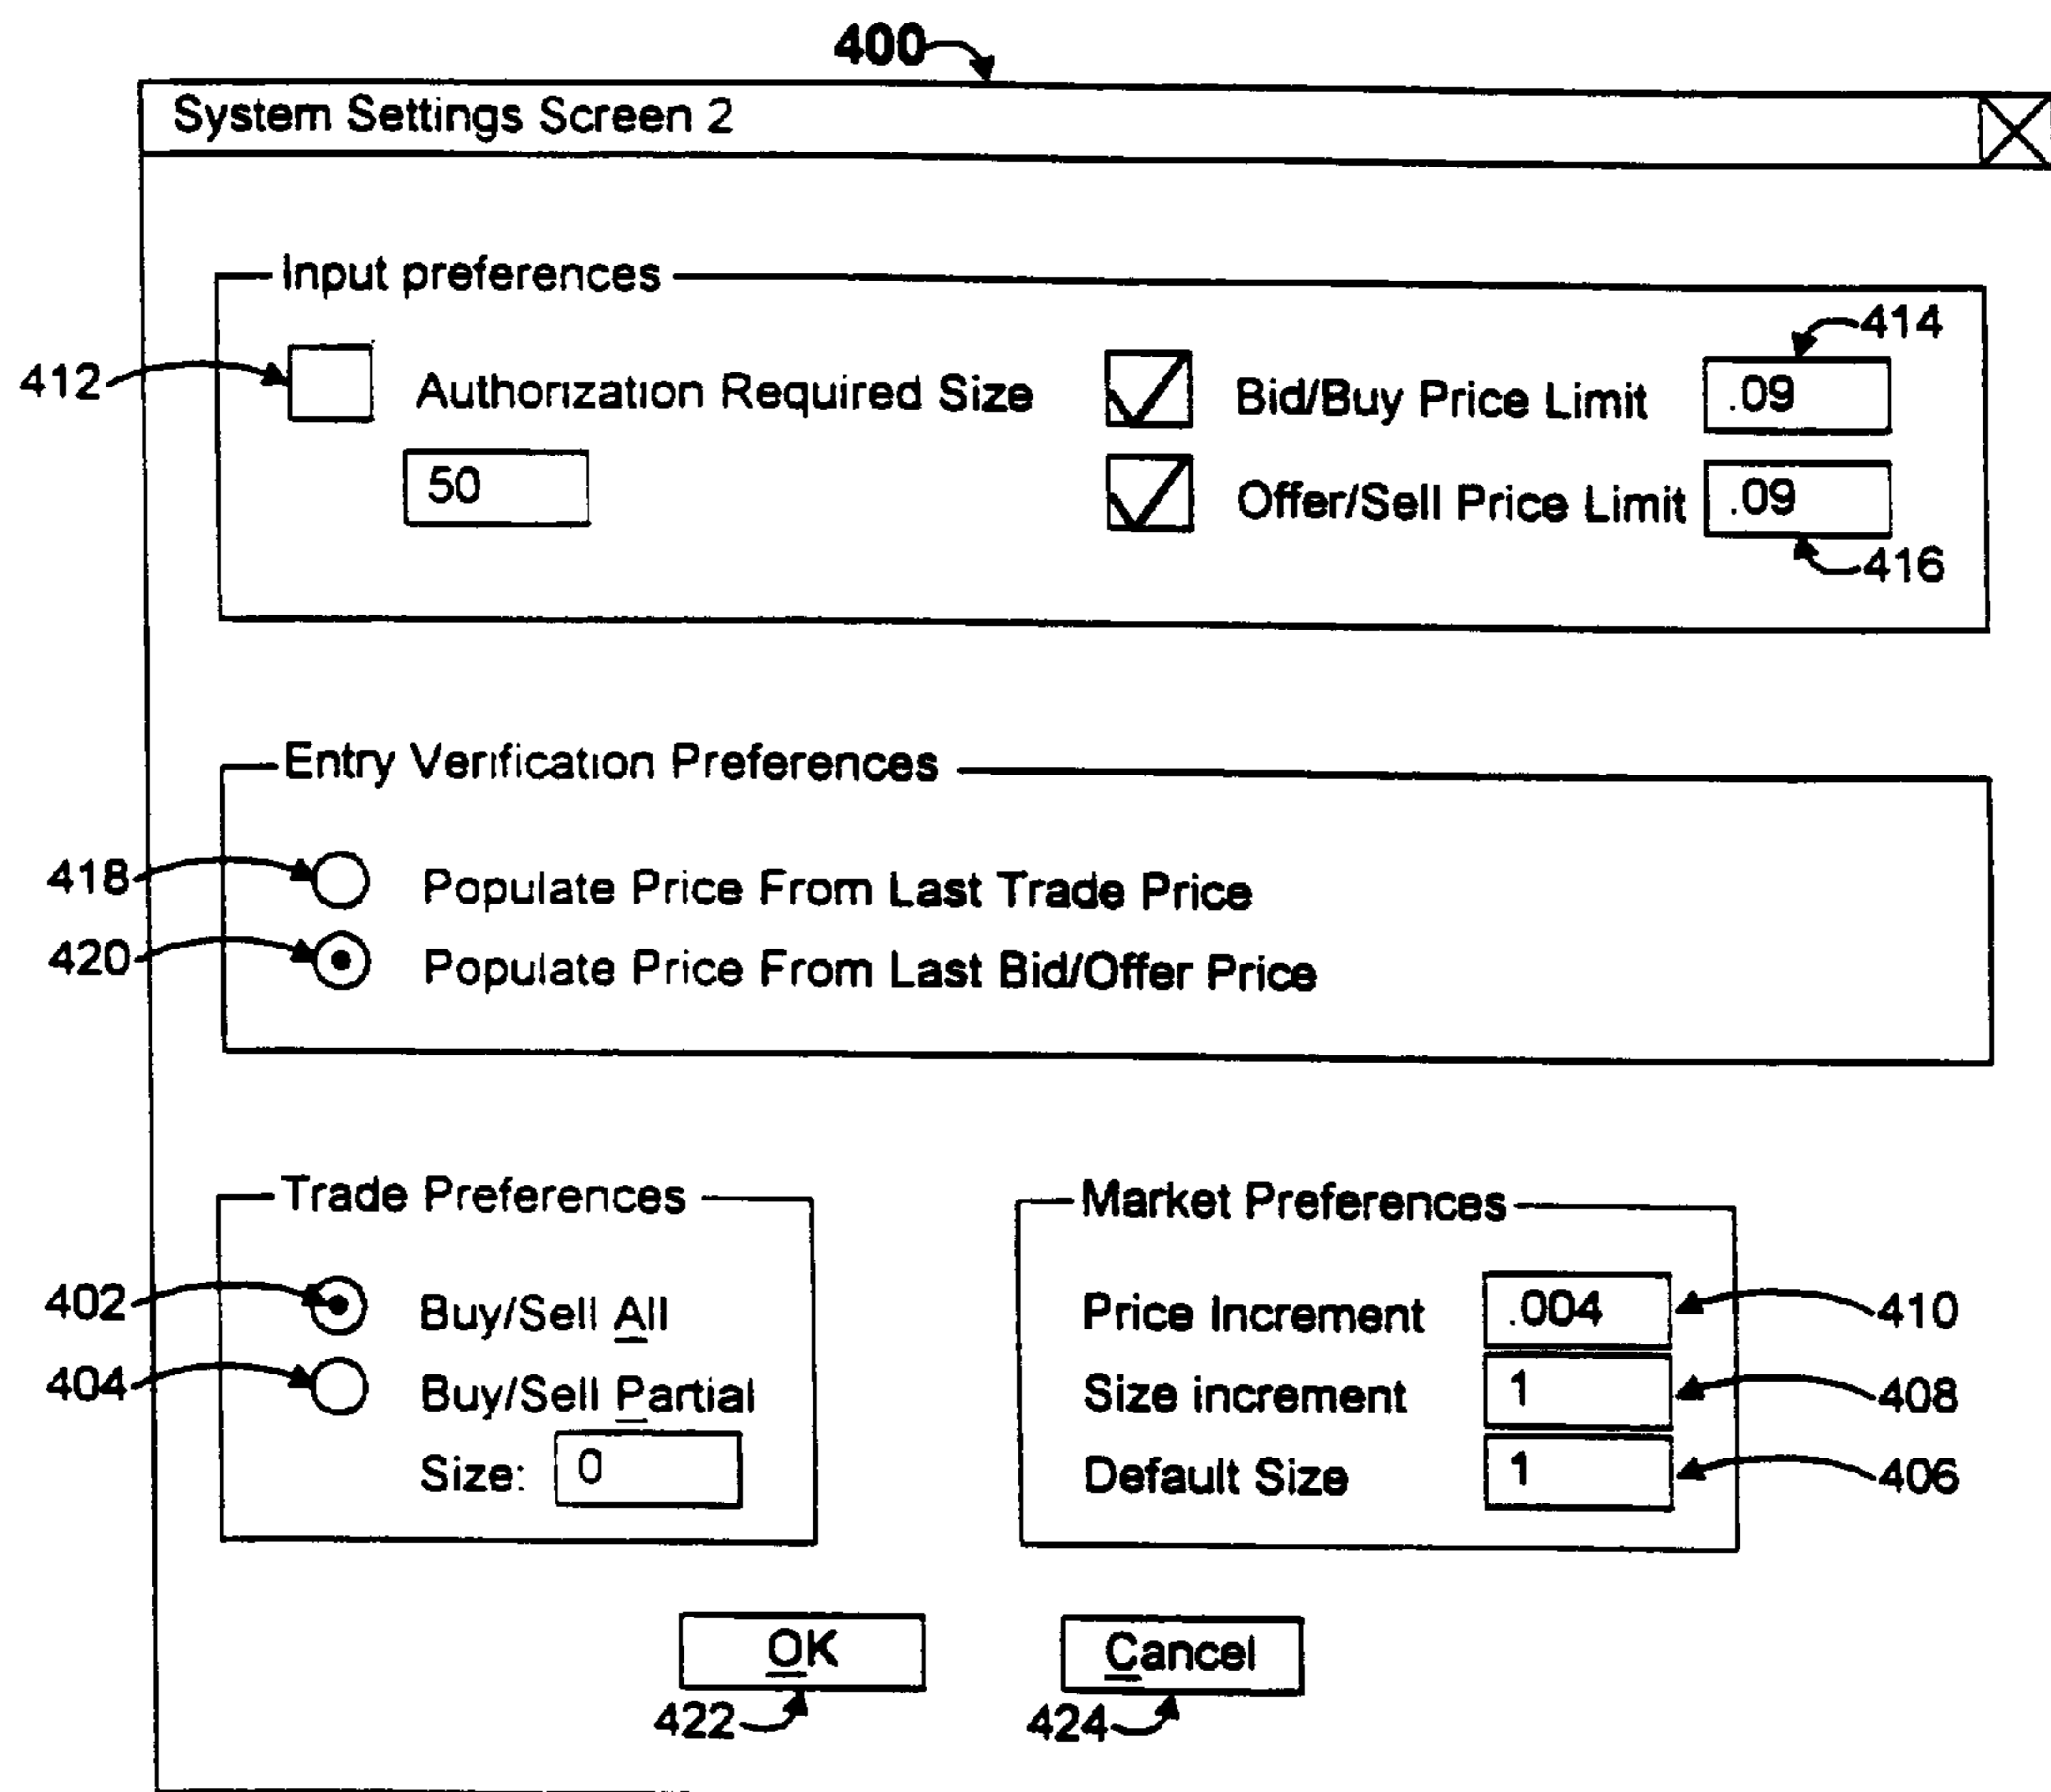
400

System Settings Screen 2

Input preferences

414

412

Authorization Required Size

Bid/Buy Price Limit

.09

50

Offer/Sell Price Limit

.09

416

Entry Verification Preferences

418

Populate Price From Last Trade Price

420

Populate Price From Last Bid/Offer Price

Trade Preferences

Market Preferences

402

Buy/Sell All

Price Increment

.004

410

404

Buy/Sell Partial

Size increment

1

408

Size:

0

Default Size

1

406

OK

Cancel

422

424